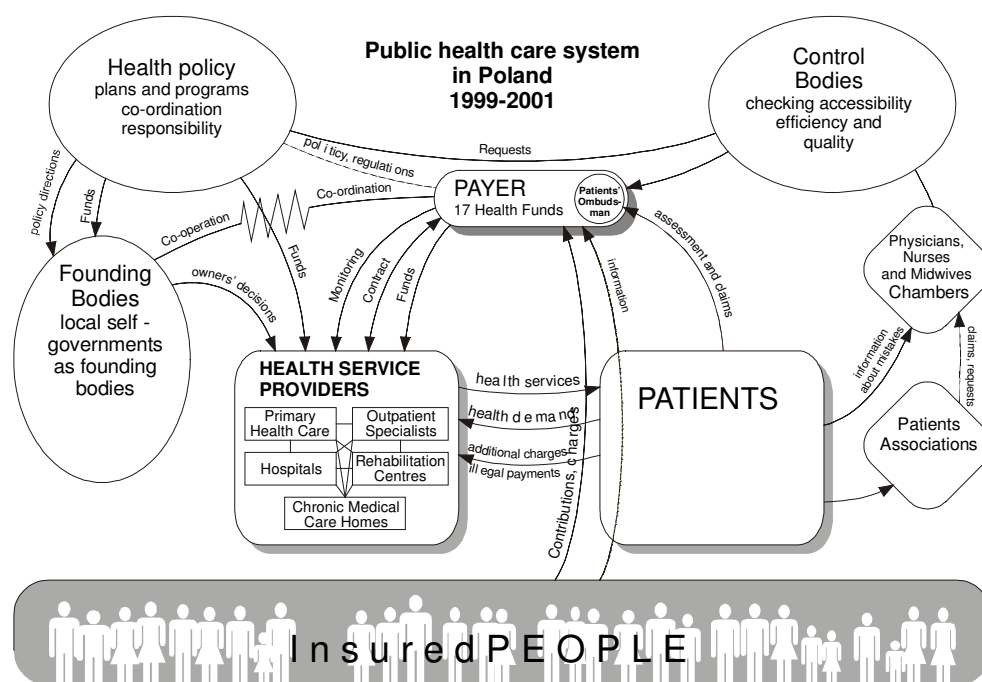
Public health care system in Poland 1999-2001

Health policy
plans and programs co-ordination responsibility

Control Bodies
checking accessibility efficiency and quality

Requests

pol i ticy, regulati ons

policy directions

Funds

Co-ordination

PAYER
17 Health Funds

Patients' Ombuds-man

Co-operation

Funds

Monitoring

Contract

Funds

assessment and claims

information

Physicians, Nurses and Midwives Chambers

Founding Bodies
local self - governments as founding bodies

owners' decisions

HEALTH SERVICE PROVIDERS

Primary Health Care

Outpatient Specialists

Hospitals

Rehabilitation Centres

Chronic Medical Care Homes

hea lth services

health d e ma nd

additional charges

ill egal payments

Contributions, charges

PATIENTS

information about mistakes

claims, requests

Patients Associations

I n s u r e d P E O P L E